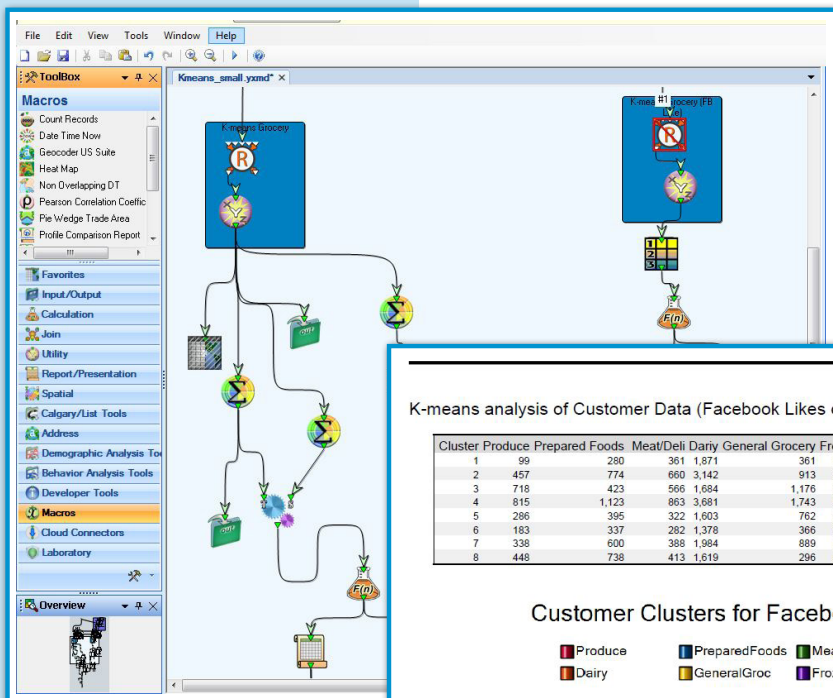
File Edit View Tools Window Help

ToolBox

Macros

Count Records
Date Time Now
Geocoder US Suite
Heat Map
Non Overlapping DT
Pearson Correlation Coeffic
Pie Wedge Trade Area
Profile Comparison Report

Favorites
Input/Output
Calculation
Join
Utility
Report/Presentation
Spatial
Calgary/List Tools
Address
Demographic Analysis Too
Behavior Analysis Tools
Developer Tools
Macros
Cloud Connectors
Laboratory

Overview

Kmeans_small.yxmd* ×

K-means Grocery

#1

K-means Grocery (FB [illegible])

K-means analysis of Customer Data (Facebook Likes c

| Cluster | Produce | Prepared Foods | Meat/Deli | Dariy | General Grocery | Fr |
|---|---|---|---|---|---|---|
| 1 | 99 | 280 | 361 | 1,871 | 361 | |
| 2 | 457 | 774 | 660 | 3,142 | 913 | |
| 3 | 718 | 423 | 566 | 1,684 | 1,176 | |
| 4 | 815 | 1,123 | 863 | 3,681 | 1,743 | |
| 5 | 286 | 395 | 322 | 1,603 | 762 | |
| 6 | 183 | 337 | 282 | 1,378 | 366 | |
| 7 | 338 | 600 | 388 | 1,984 | 889 | |
| 8 | 448 | 738 | 413 | 1,619 | 296 | |

Customer Clusters for Faceb

Produce
PreparedFoods
Mea
Dairy
GeneralGroc
Fro